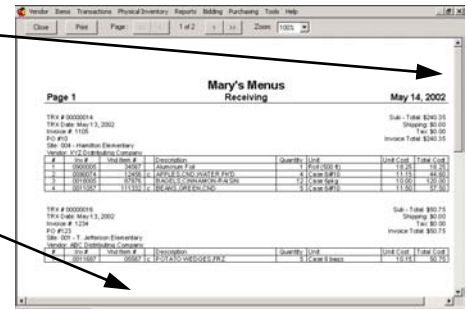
Vendor Items Transactions Physical Inventory Reports Bidding Purchasing Tools Help

Close Print Page 1 of 2 Zoom: 100%

Mary's Menus

Page 1 Receiving May 14, 2002

TRX # 00000014
TRX Date: May 13, 2002
Invoice # 1105
PO #10
Site: 004 - Hamilton Elementary
Vendor: XYZ Distributing Company

Sub - Total: $240.35
Shipping: $0.00
Tax: $0.00
Invoice Total: $240.35

| # | Inv # | Vnd Item # | | Description | Quantity | Unit | Unit Cost | Total Cost |
|---|---|---|---|---|---|---|---|---|
| 1 | 0900005 | 34567 | | Aluminum Foil | 1 | Roll (500 ft) | 18.25 | 18.25 |
| 2 | 0090074 | 12456 | c | APPLES,CND,WATER PKD | 4 | Case 6#10 | 11.15 | 44.60 |
| 3 | 0010005 | 67676 | | BAGELS,CINNAMON-RAISIN | 12 | Case 6pkg | 10.00 | 120.00 |
| 4 | 0011057 | 111332 | c | BEANS,GREEN,CND | 5 | Case 6#10 | 11.50 | 57.50 |

TRX # 00000015
TRX Date: May 13, 2002
Invoice # 1234
PO #123
Site: 001 - T. Jefferson Elementary
Vendor: ABC Distributing Company

Sub - Total: $50.75
Shipping: $0.00
Tax: $0.00
Invoice Total: $50.75

| # | Inv # | Vnd Item # | | Description | Quantity | Unit | Unit Cost | Total Cost |
|---|---|---|---|---|---|---|---|---|
| 5 | 0011697 | 06567 | c | POTATO WEDGES,FRZ | 5 | Case 6 bags | 10.15 | 50.75 |